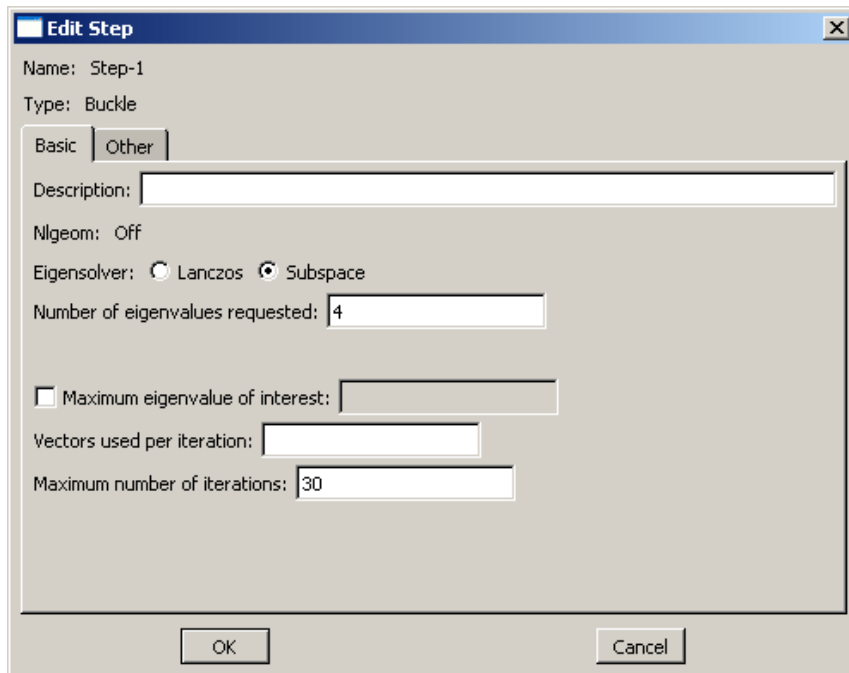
Edit Step

Name: Step-1

Type: Buckle

Basic | Other

Description:

Nlgeom: Off

Eigensolver: Lanczos Subspace

Number of eigenvalues requested: 4

Maximum eigenvalue of interest:

Vectors used per iteration:

Maximum number of iterations: 30

OK

Cancel